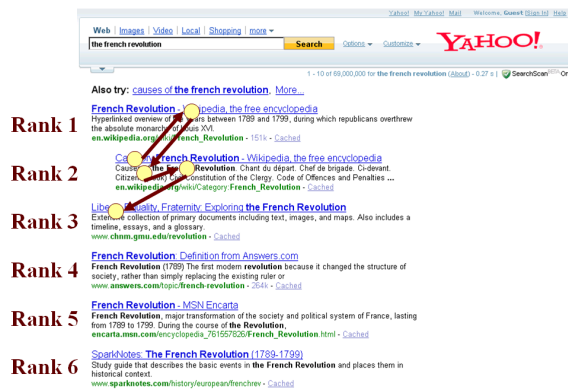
Yahoo! My Yahoo! Mail Welcome, Guest [Sign In] Help

Web | Images | Video | Local | Shopping | more

the french revolution

Search

Options Customize

YAHOO!

1 - 10 of 69,000,000 for the french revolution (About) - 0.27 s | SearchScan

Also try: causes of the french revolution, More...

Rank 1

French Revolution - Wikipedia, the free encyclopedia

Hyperlinked overview of events between 1789 and 1799, during which republicans overthrew the absolute monarchy of Louis XVI.

en.wikipedia.org/wiki/ - 151k - Cached

Rank 2

Category:French Revolution - Wikipedia, the free encyclopedia

Causes of the French Revolution. Chant du départ. Chef de brigade. Ci-devant. Citizen. Civil Constitution of the Clergy. Code of Offences and Penalties ...

en.wikipedia.org/wiki/Category:French_Revolution - Cached

Rank 3

Liberty, Equality, Fraternity: Exploring the French Revolution

Extensive collection of primary documents including text, images, and maps. Also includes a timeline, essays, and a glossary.

www.chnm.gmu.edu/revolution - Cached

Rank 4

French Revolution: Definition from Answers.com

French Revolution (1789) The first modern revolution because it changed the structure of society, rather than simply replacing the existing ruler or

www.answers.com/topic/french-revolution - 264k - Cached

Rank 5

French Revolution - MSN Encarta

French Revolution, major transformation of the society and political system of France, lasting from 1789 to 1799. During the course of the Revolution,

encarta.msn.com/encyclopedia_761557826/French_Revolution.html - Cached

Rank 6

SparkNotes: The French Revolution (1789-1799)

Study guide that describes the basic events in the French Revolution and places them in historical context.

www.sparknotes.com/history/european/frenchrev - Cached